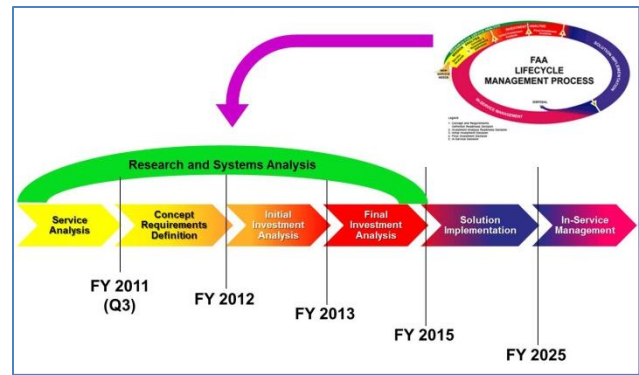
FAA LIFECYCLE MANAGEMENT PROCESS

SOLUTION IMPLEMENTATION

IN-SERVICE MANAGEMENT

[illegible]

Research and Systems Analysis

Service Analysis

Concept Requirements Definition

Initial Investment Analysis

Final Investment Analysis

Solution Implementation

In-Service Management

FY 2011 (Q3)

FY 2012

FY 2013

FY 2015

FY 2025